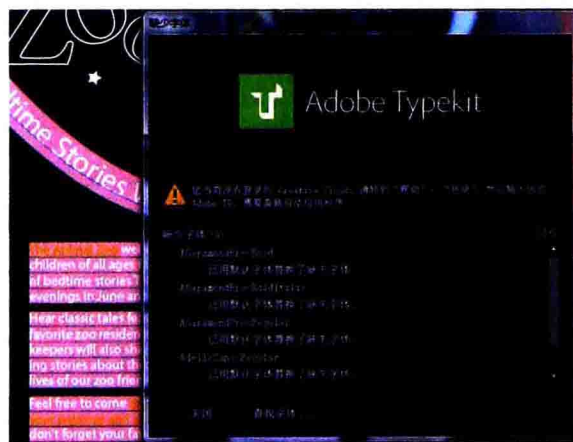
Zo

time Stories

Adobe Typekit

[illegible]

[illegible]

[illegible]

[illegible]

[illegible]

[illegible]

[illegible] we children of all ages of bedtime stories evenings in June an

Hear classic tales fe favorite zoo residen keepers will also sh ing stories about th lives of our zoo frie

Feel free to come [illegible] don't forget your fa

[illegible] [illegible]